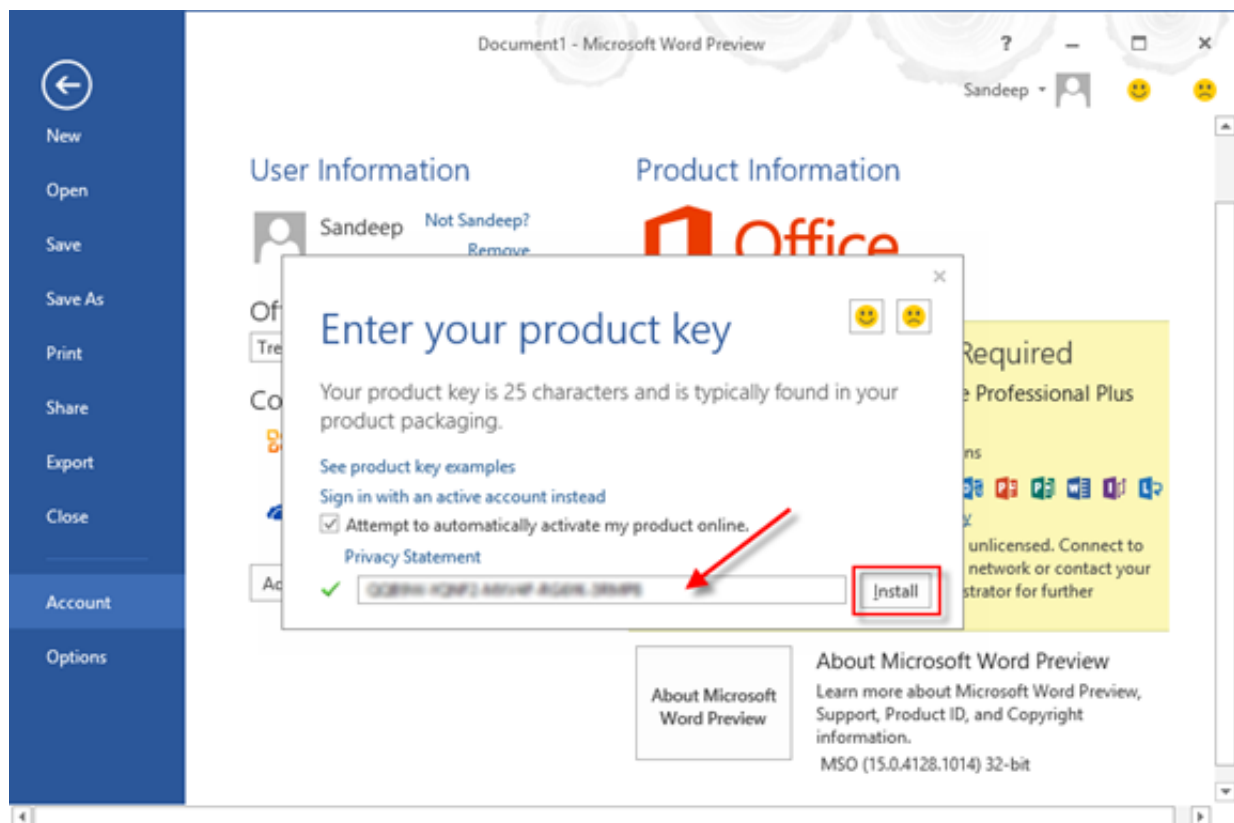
Document1 - Microsoft Word Preview

? – □ ×

Sandeep

New
Open
Save
Save As
Print
Share
Export
Close
Account
Options

User Information

Sandeep Not Sandeep?
Remove

Of
Tre

Co

Ac

Product Information

Office

Required
Professional Plus

ns

unlicensed. Connect to
network or contact your
strator for further

×

Enter your product key

Your product key is 25 characters and is typically found in your product packaging.

See product key examples
Sign in with an active account instead
Attempt to automatically activate my product online.
Privacy Statement

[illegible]

Install

About Microsoft Word Preview

About Microsoft Word Preview
Learn more about Microsoft Word Preview, Support, Product ID, and Copyright information.
MSO (15.0.4128.1014) 32-bit